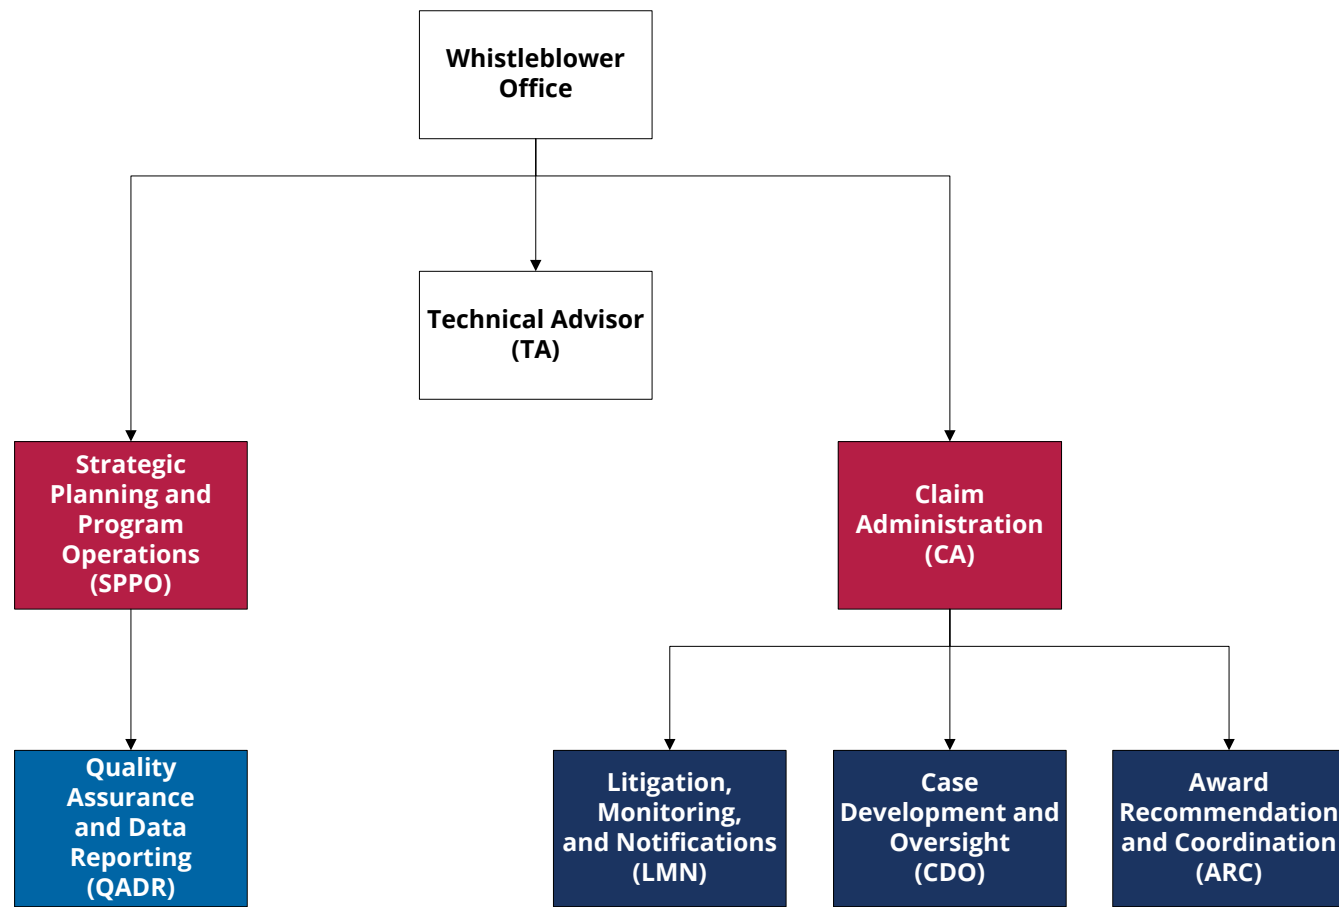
Whistleblower Office

Technical Advisor (TA)

Strategic Planning and Program Operations (SPPO)

Claim Administration (CA)

Quality Assurance and Data Reporting (QADR)

Litigation, Monitoring, and Notifications (LMN)

Case Development and Oversight (CDO)

Award Recommendation and Coordination (ARC)